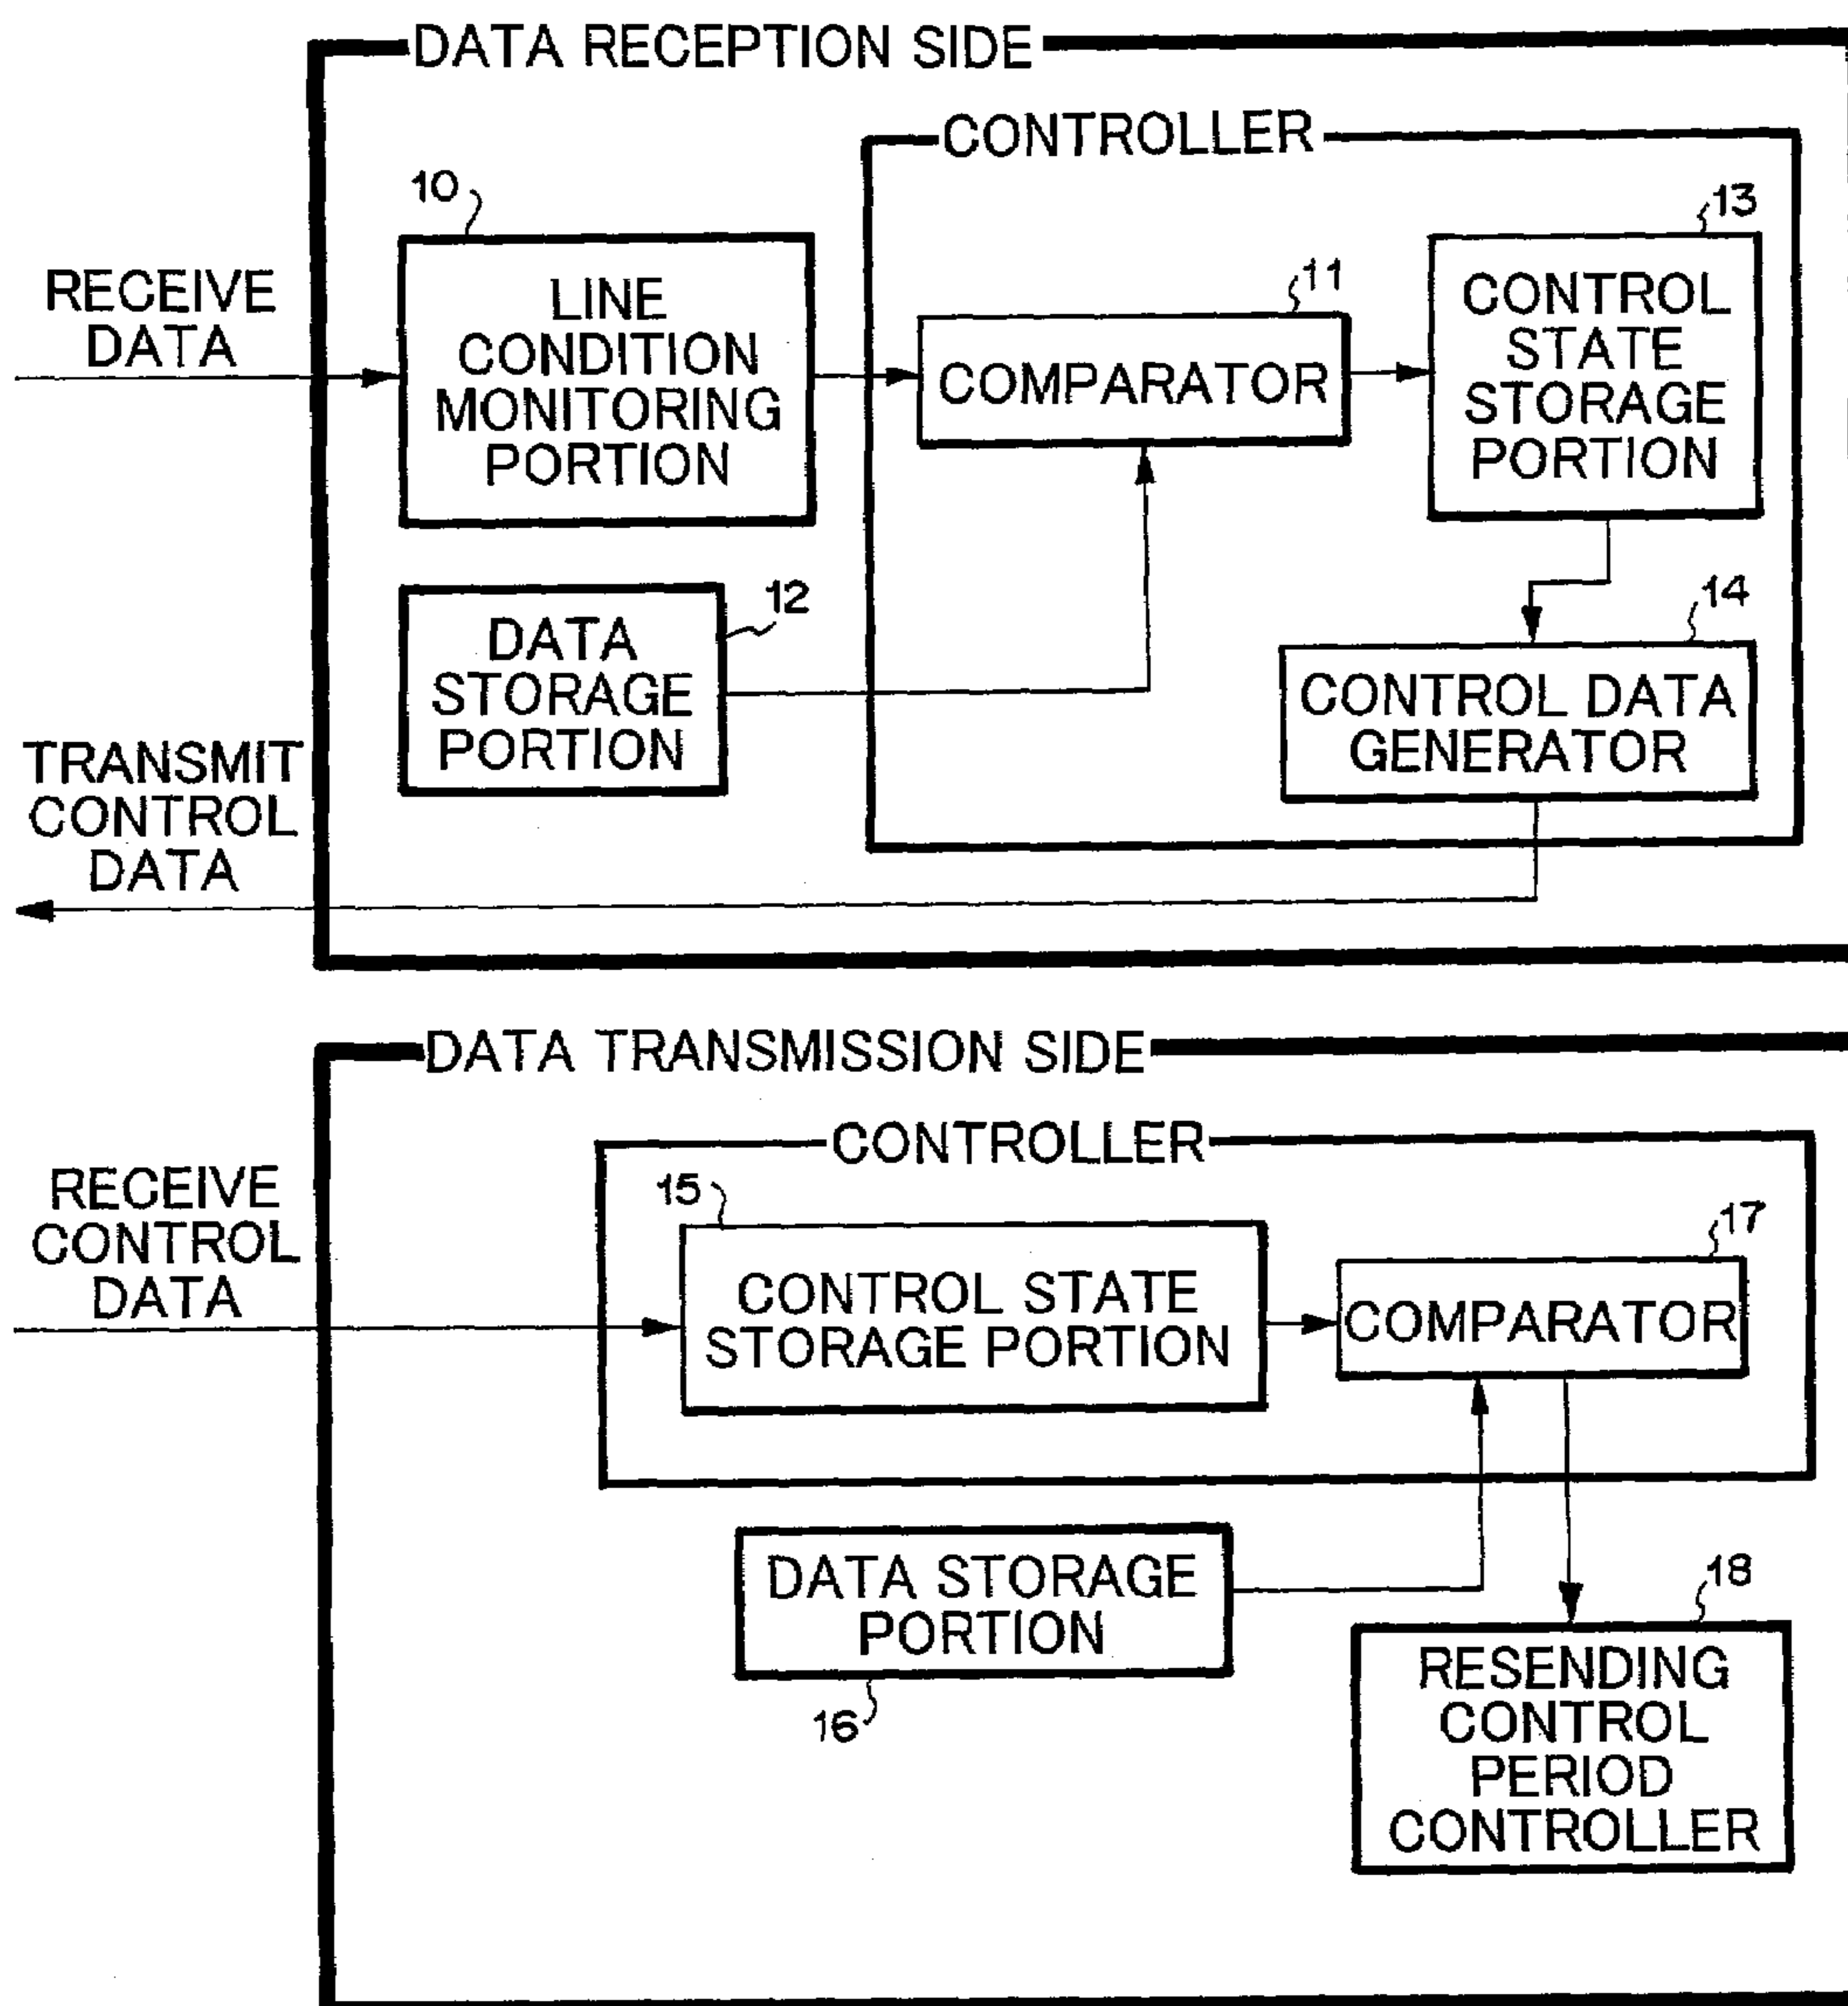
DATA RECEPTION SIDE

CONTROLLER

10

RECEIVE DATA

LINE CONDITION MONITORING PORTION

11

COMPARATOR

13

CONTROL STATE STORAGE PORTION

12

DATA STORAGE PORTION

14

CONTROL DATA GENERATOR

TRANSMIT CONTROL DATA

DATA TRANSMISSION SIDE

CONTROLLER

RECEIVE CONTROL DATA

15

CONTROL STATE STORAGE PORTION

17

COMPARATOR

DATA STORAGE PORTION

16

18

RESENDING CONTROL PERIOD CONTROLLER